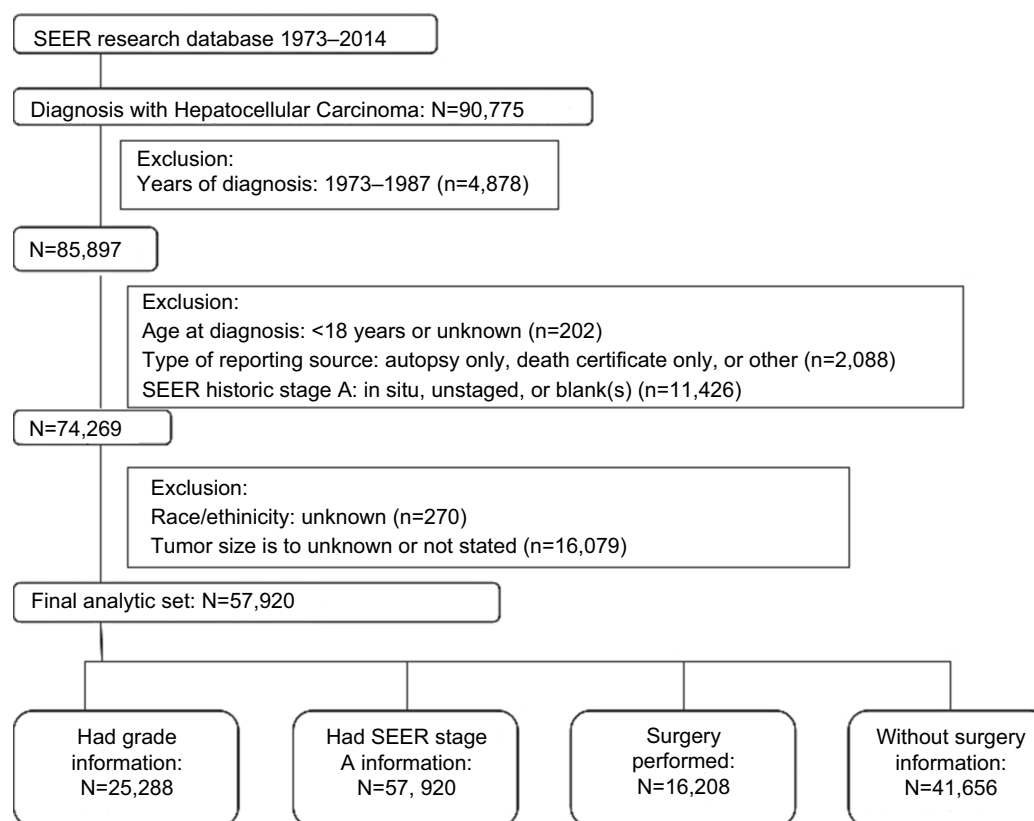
SEER research database 1973–2014

Diagnosis with Hepatocellular Carcinoma: N=90,775

Exclusion:
Years of diagnosis: 1973–1987 (n=4,878)

N=85,897

Exclusion:
Age at diagnosis: <18 years or unknown (n=202)
Type of reporting source: autopsy only, death certificate only, or other (n=2,088)
SEER historic stage A: in situ, unstaged, or blank(s) (n=11,426)

N=74,269

Exclusion:
Race/ethinicity: unknown (n=270)
Tumor size is to unknown or not stated (n=16,079)

Final analytic set: N=57,920

Had grade information: N=25,288

Had SEER stage A information: N=57, 920

Surgery performed: N=16,208

Without surgery information: N=41,656